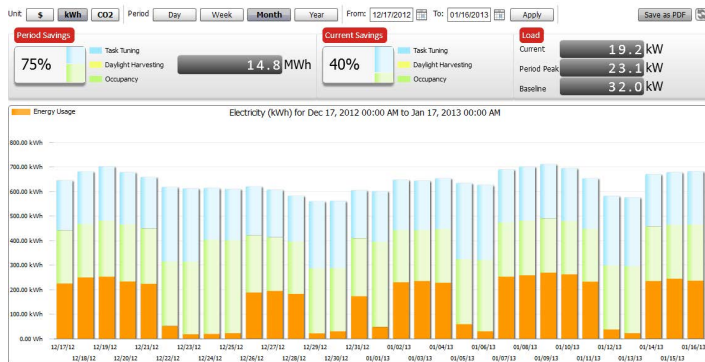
Unit $ kWh CO2 Period Day Week Month Year From: 12/17/2012 To: 01/16/2013 Apply Save as PDF

Period Savings
75%
Task Tuning
Daylight Harvesting
Occupancy
14.8 MWh

Current Savings
40%
Task Tuning
Daylight Harvesting
Occupancy

Load
Current 19.2 kW
Period Peak 23.1 kW
Baseline 32.0 kW

Energy Usage

Electricity (kWh) for Dec 17, 2012 00:00 AM to Jan 17, 2013 00:00 AM

800.00 kWh
700.00 kWh
600.00 kWh
500.00 kWh
400.00 kWh
300.00 kWh
200.00 kWh
100.00 kWh
0.00 Wh

12/17/12 12/18/12 12/19/12 12/20/12 12/21/12 12/22/12 12/23/12 12/24/12 12/25/12 12/26/12 12/27/12 12/28/12 12/29/12 12/30/12 12/31/12 01/01/13 01/02/13 01/03/13 01/04/13 01/05/13 01/06/13 01/07/13 01/08/13 01/09/13 01/10/13 01/11/13 01/12/13 01/13/13 01/14/13 01/15/13 01/16/13